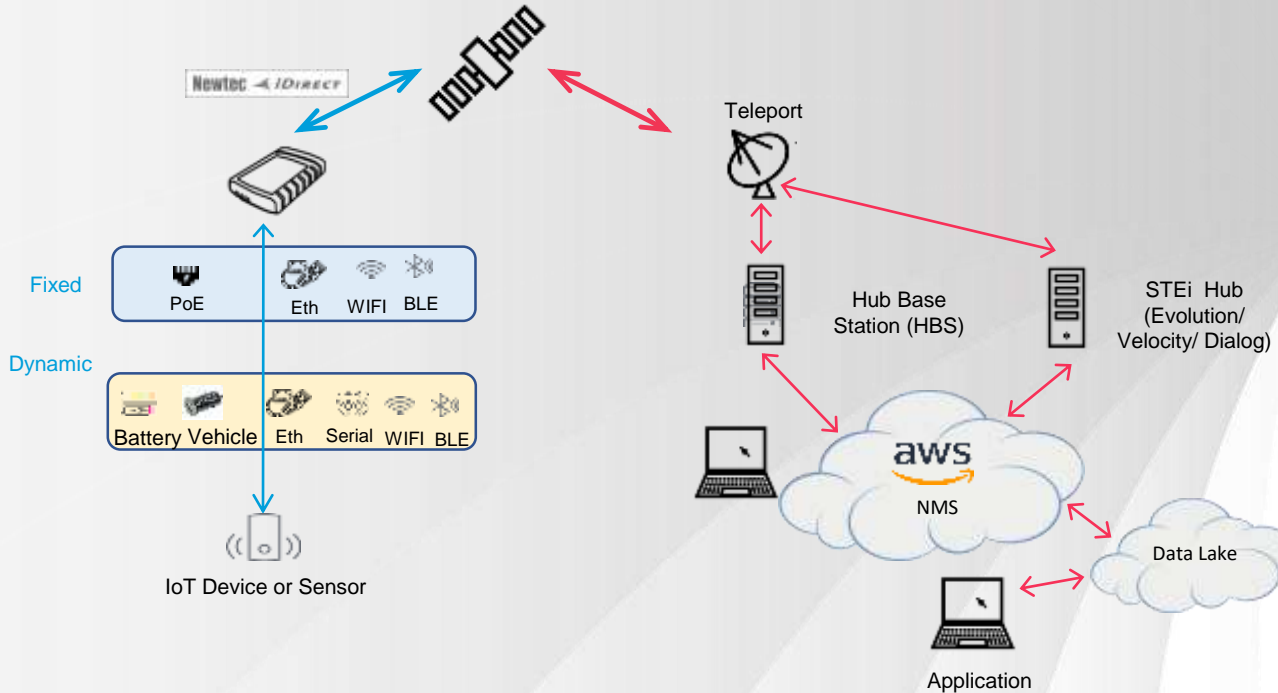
Newtec iDIRECT

Teleport

Fixed

PoE

Eth

WIFI

BLE

Dynamic

Battery

Vehicle

Eth

Serial

WIFI

BLE

IoT Device or Sensor

Hub Base Station (HBS)

STEi Hub (Evolution/ Velocity/ Dialog)

aws

NMS

Data Lake

Application